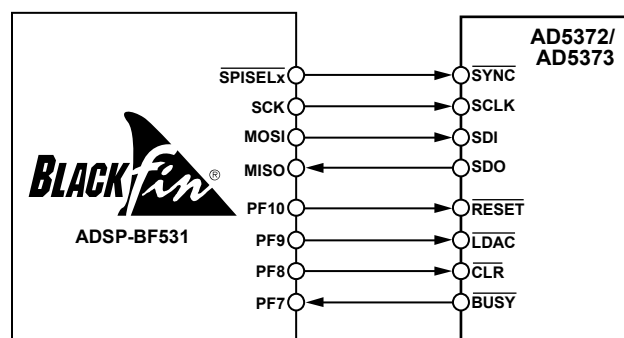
AD5372/ AD5373

$\overline{\text{SPISELx}}$
SCK
MOSI
MISO
PF10
PF9
PF8
PF7

$\overline{\text{SYNC}}$
SCLK
SDI
SDO
$\overline{\text{RESET}}$
$\overline{\text{LDAC}}$
$\overline{\text{CLR}}$
$\overline{\text{BUSY}}$

BLACKfin®
ADSP-BF531